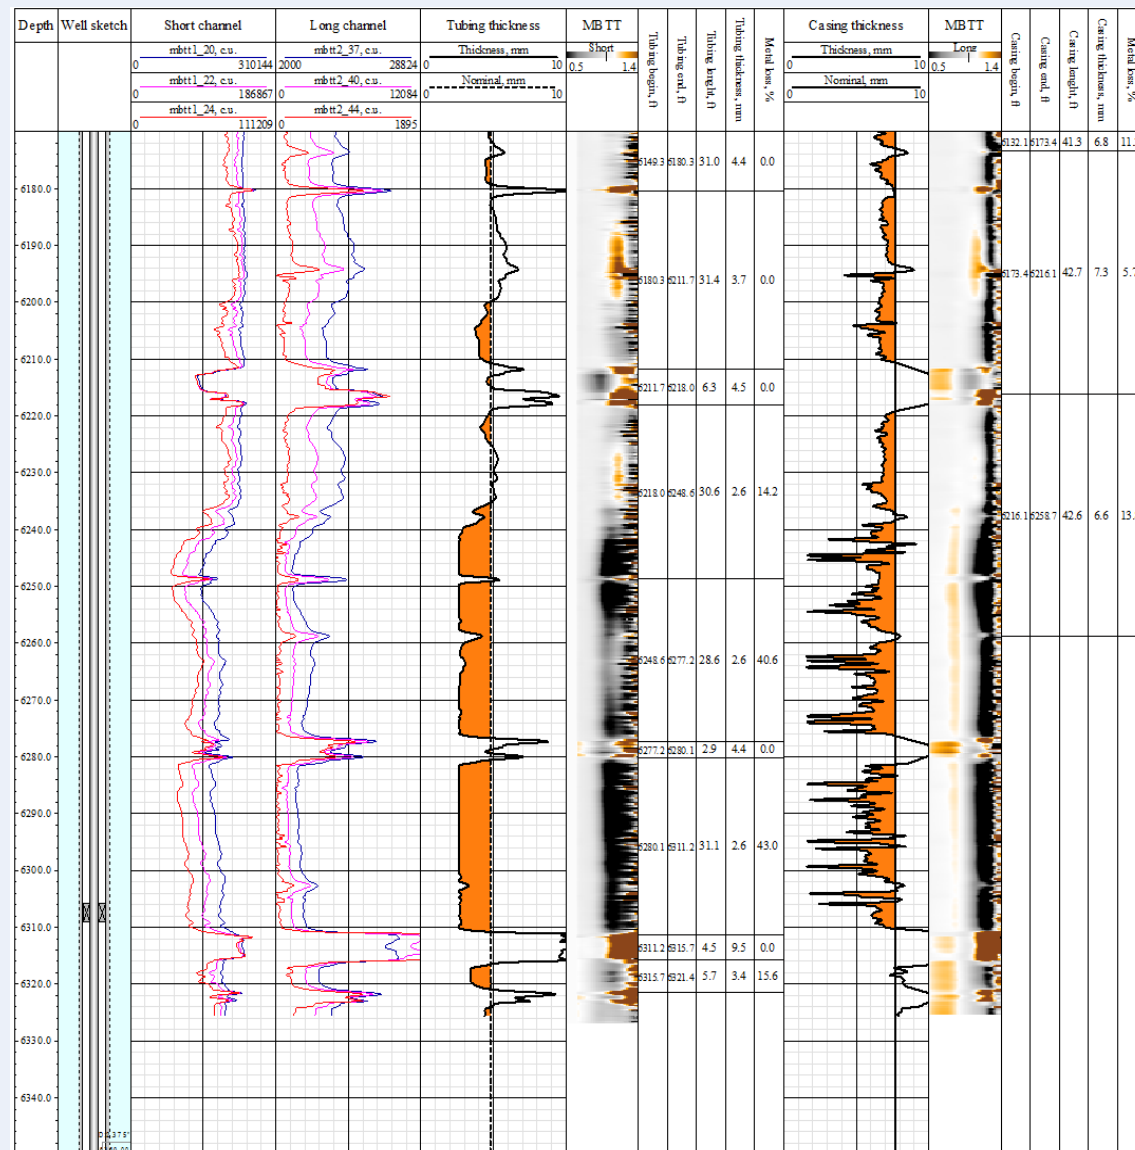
| Depth | Well sketch | Short channel | Long channel | Tubing thickness | MBTT | Tubing begin, ft | Tubing end, ft | Tubing length, ft | Tubing thickness, mm | Metal loss, % | Casing thickness | MBTT | Casing begin, ft | Casing end, ft | Casing length, ft | Casing thickness, mm | Metal loss, % |
|---|---|---|---|---|---|---|---|---|---|---|---|---|---|---|---|---|---|

mbtt1_20, c.u. 0 310144
mbtt1_22, c.u. 0 186867
mbtt1_24, c.u. 0 111209
mbtt2_37, c.u. 2000 28824
mbtt2_40, c.u. 0 12084
mbtt2_44, c.u. 0 1895
Thickness, mm 0 10
Nominal, mm 0 10
Short 0.5 1.4
Thickness, mm 0 10
Nominal, mm 0 10
Long 0.5 1.4

6180.0
6190.0
6200.0
6210.0
6220.0
6230.0
6240.0
6250.0
6260.0
6270.0
6280.0
6290.0
6300.0
6310.0
6320.0
6330.0
6340.0

| Tubing begin, ft | Tubing end, ft | Tubing length, ft | Tubing thickness, mm | Metal loss, % |
|---|---|---|---|---|
| 6149.3 | 6180.3 | 31.0 | 4.4 | 0.0 |
| 6180.3 | 6211.7 | 31.4 | 3.7 | 0.0 |
| 6211.7 | 6218.0 | 6.3 | 4.5 | 0.0 |
| 6218.0 | 6248.6 | 30.6 | 2.6 | 14.2 |
| 6248.6 | 6277.2 | 28.6 | 2.6 | 40.6 |
| 6277.2 | 6280.1 | 2.9 | 4.4 | 0.0 |
| 6280.1 | 6311.2 | 31.1 | 2.6 | 43.0 |
| 6311.2 | 6315.7 | 4.5 | 9.5 | 0.0 |
| 6315.7 | 6321.4 | 5.7 | 3.4 | 15.6 |

| Casing begin, ft | Casing end, ft | Casing length, ft | Casing thickness, mm | Metal loss, % |
|---|---|---|---|---|
| 6132.1 | 6173.4 | 41.3 | 6.8 | 11.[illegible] |
| 6173.4 | 6216.1 | 42.7 | 7.3 | 5.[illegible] |
| 6216.1 | 6258.7 | 42.6 | 6.6 | 13.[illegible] |

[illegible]375"